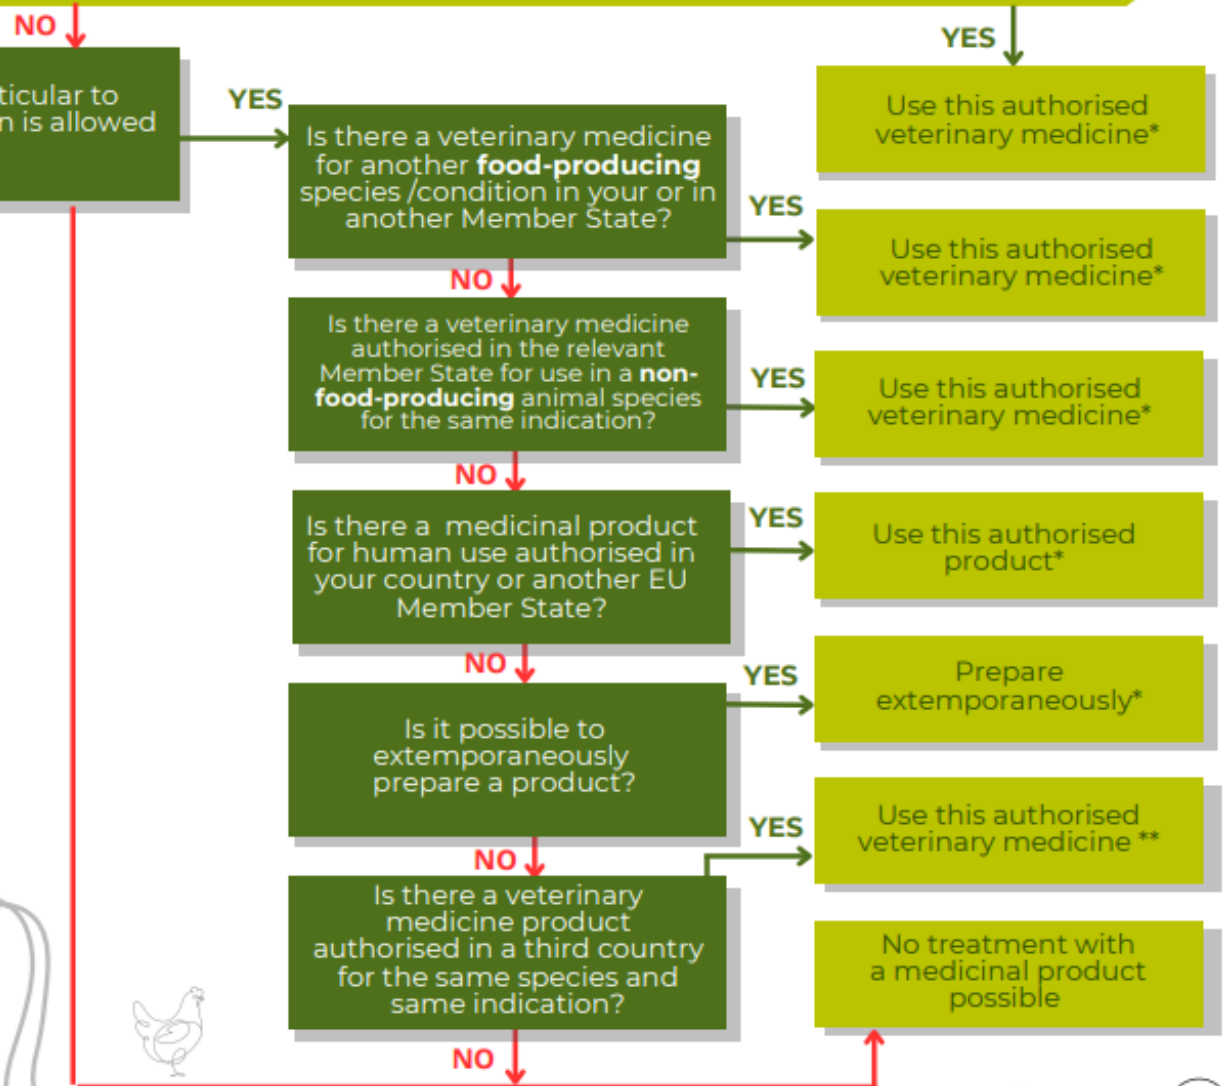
NO

YES

ticular to
n is allowed

YES

Use this authorised veterinary medicine*

Is there a veterinary medicine for another **food-producing** species /condition in your or in another Member State?

YES

Use this authorised veterinary medicine*

NO

Is there a veterinary medicine authorised in the relevant Member State for use in a **non-food-producing** animal species for the same indication?

YES

Use this authorised veterinary medicine*

NO

Is there a medicinal product for human use authorised in your country or another EU Member State?

YES

Use this authorised product*

NO

YES

Prepare extemporaneously*

Is it possible to extemporaneously prepare a product?

YES

Use this authorised veterinary medicine **

NO

Is there a veterinary medicine product authorised in a third country for the same species and same indication?

No treatment with a medicinal product possible

NO